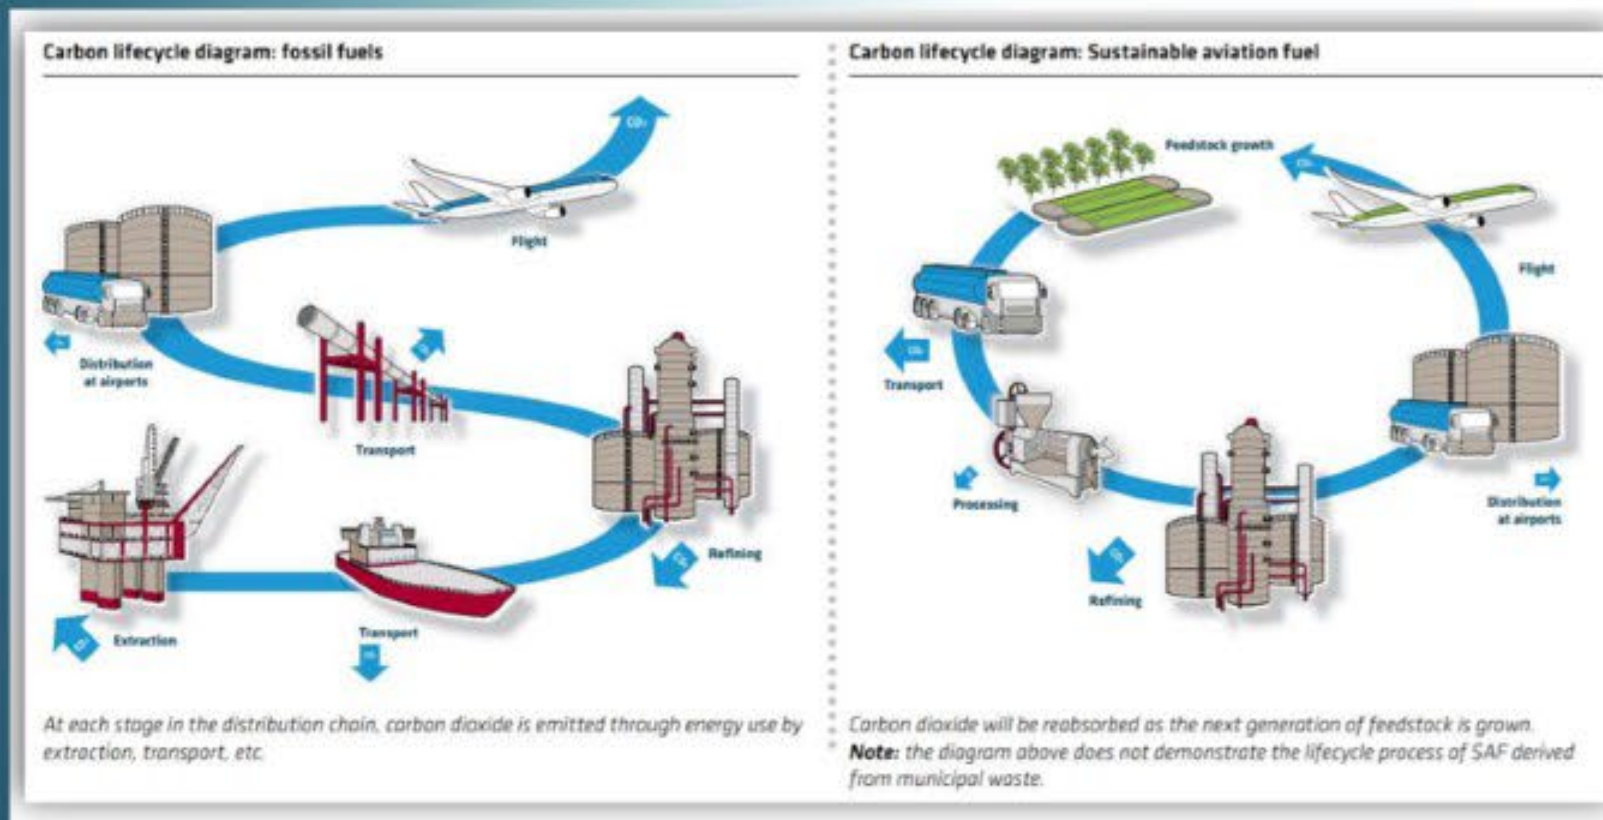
Carbon lifecycle diagram: fossil fuels

$CO_2$

Flight

Distribution at airports

Transport

Refining

Extraction

Transport

At each stage in the distribution chain, carbon dioxide is emitted through energy use by extraction, transport, etc.

Carbon lifecycle diagram: Sustainable aviation fuel

Feedstock growth

$CO_2$

Flight

Transport

Processing

Refining

Distribution at airports

Carbon dioxide will be reabsorbed as the next generation of feedstock is grown.
**Note:** the diagram above does not demonstrate the lifecycle process of SAF derived from municipal waste.